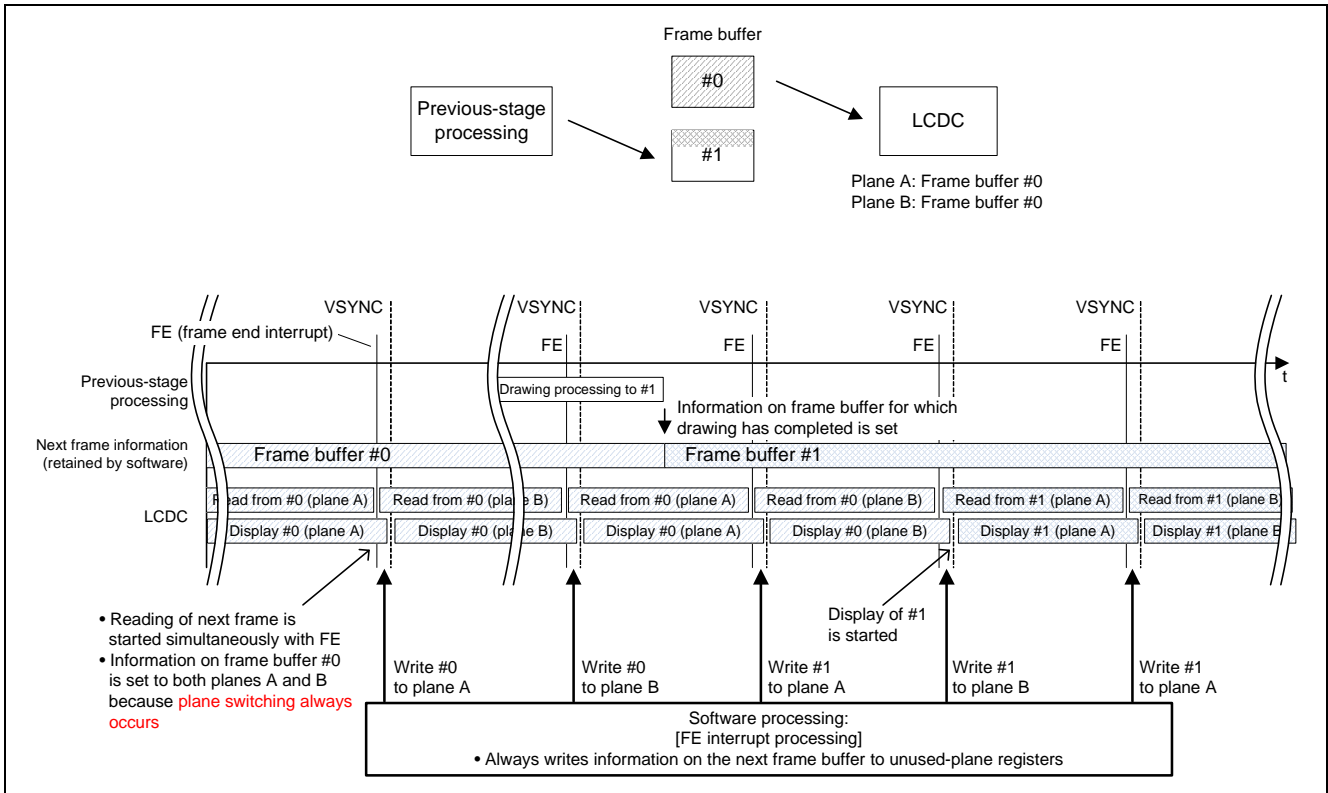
Frame buffer

#0

Previous-stage processing

#1

LCDC

Plane A: Frame buffer #0
Plane B: Frame buffer #0

VSYNC
VSYNC
VSYNC
VSYNC
VSYNC

FE (frame end interrupt)

FE
FE
FE
FE

t

Previous-stage processing

Drawing processing to #1

Information on frame buffer for which drawing has completed is set

Next frame information (retained by software)

Frame buffer #0

Frame buffer #1

LCDC

Read from #0 (plane A)
Read from #0 (plane B)
Read from #0 (plane A)
Read from #0 (plane B)
Read from #1 (plane A)
Read from #1 (plane B)

Display #0 (plane A)
Display #0 (plane B)
Display #0 (plane A)
Display #0 (plane B)
Display #1 (plane A)
Display #1 (plane B)

• Reading of next frame is started simultaneously with FE
• Information on frame buffer #0 is set to both planes A and B because plane switching always occurs

Display of #1 is started

Write #0 to plane A

Write #0 to plane B

Write #1 to plane A

Write #1 to plane B

Write #1 to plane A

Software processing:
[FE interrupt processing]
• Always writes information on the next frame buffer to unused-plane registers